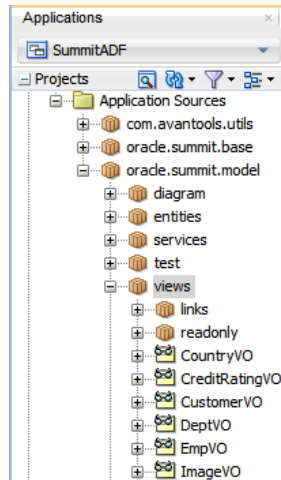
Applications
SummitADF
Projects
Application Sources
com.avantools.utils
oracle.summit.base
oracle.summit.model
diagram
entities
services
test
views
links
readonly
CountryVO
CreditRatingVO
CustomerVO
DeptVO
EmpVO
ImageVO